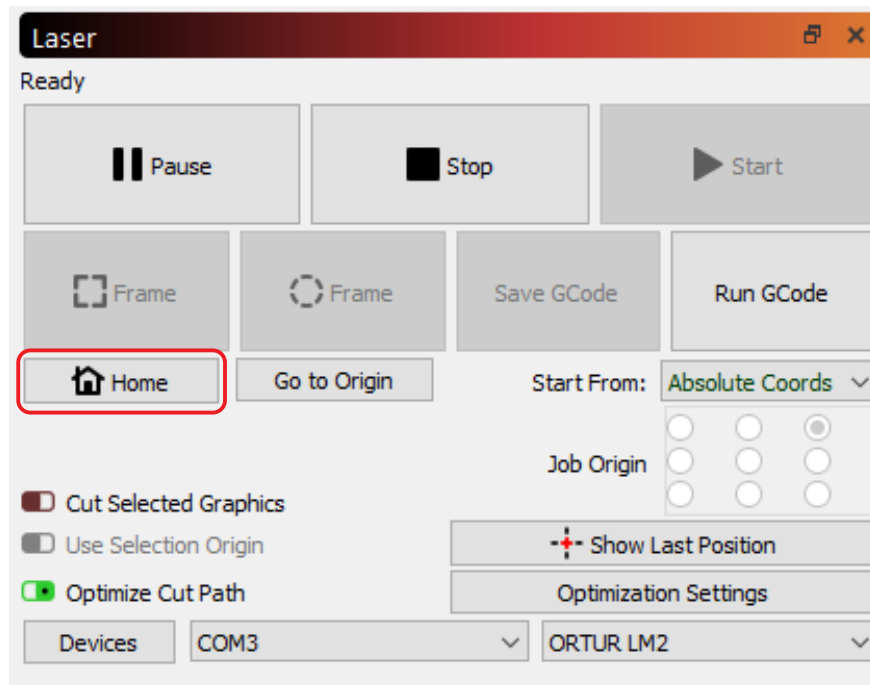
Laser
Ready

Pause
Stop
Start

Frame
Frame
Save GCode
Run GCode

Home
Go to Origin
Start From: Absolute Coords

Job Origin

Cut Selected Graphics
Use Selection Origin
Show Last Position
Optimize Cut Path
Optimization Settings
Devices
COM3
ORTUR LM2